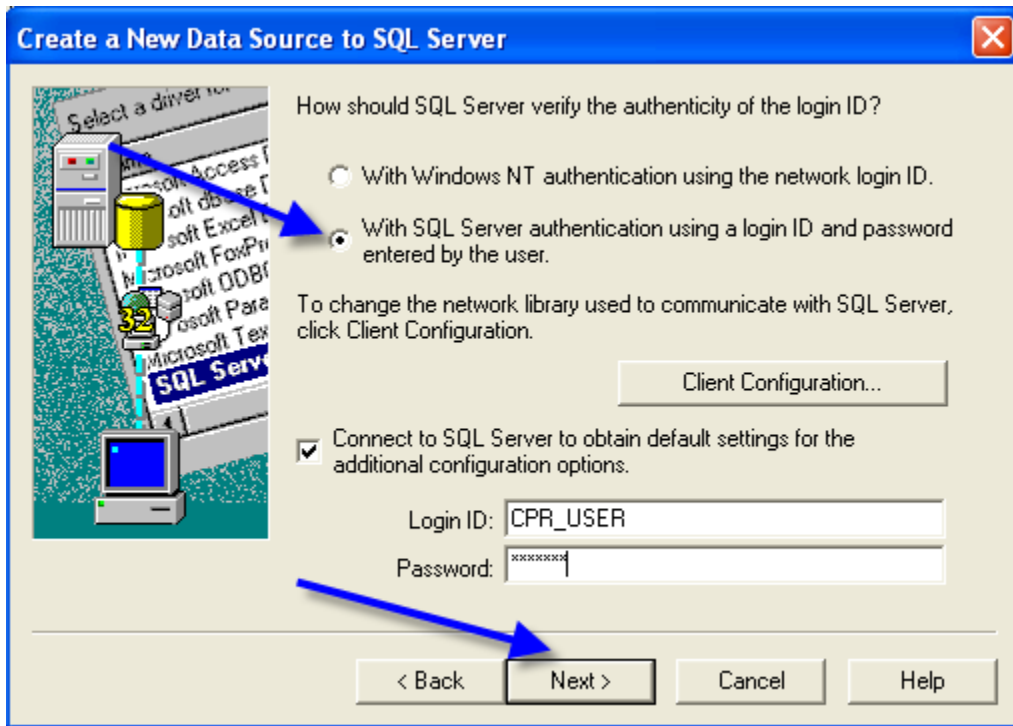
Create a New Data Source to SQL Server

Select a driver for
Microsoft Access D
Microsoft dBase D
Microsoft Excel D
Microsoft FoxPro
Microsoft ODBC
Microsoft Para
Microsoft Tex
SQL Serv
32

How should SQL Server verify the authenticity of the login ID?

With Windows NT authentication using the network login ID.

With SQL Server authentication using a login ID and password entered by the user.

To change the network library used to communicate with SQL Server, click Client Configuration.

Client Configuration...

Connect to SQL Server to obtain default settings for the additional configuration options.

Login ID: CPR_USER

Password: *******

< Back Next > Cancel Help